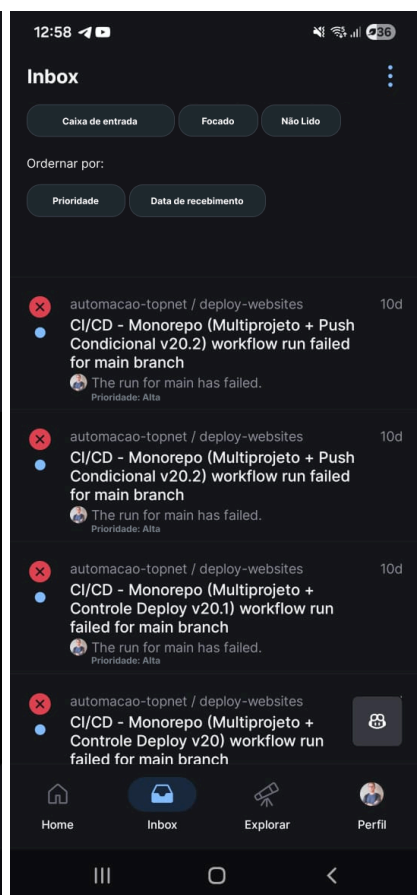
12:58

36

Inbox

Caixa de entrada
Focado
Não Lido

Ordernar por:

Prioridade
Data de recebimento

automacao-topnet / deploy-websites
10d
CI/CD - Monorepo (Multiprojeto + Push Condicional v20.2) workflow run failed for main branch
The run for main has failed.
Prioridade: Alta

automacao-topnet / deploy-websites
10d
CI/CD - Monorepo (Multiprojeto + Push Condicional v20.2) workflow run failed for main branch
The run for main has failed.
Prioridade: Alta

automacao-topnet / deploy-websites
10d
CI/CD - Monorepo (Multiprojeto + Controle Deploy v20.1) workflow run failed for main branch
The run for main has failed.
Prioridade: Alta

automacao-topnet / deploy-websites
CI/CD - Monorepo (Multiprojeto + Controle Deploy v20) workflow run failed for main branch

Home
Inbox
Explorar
Perfil